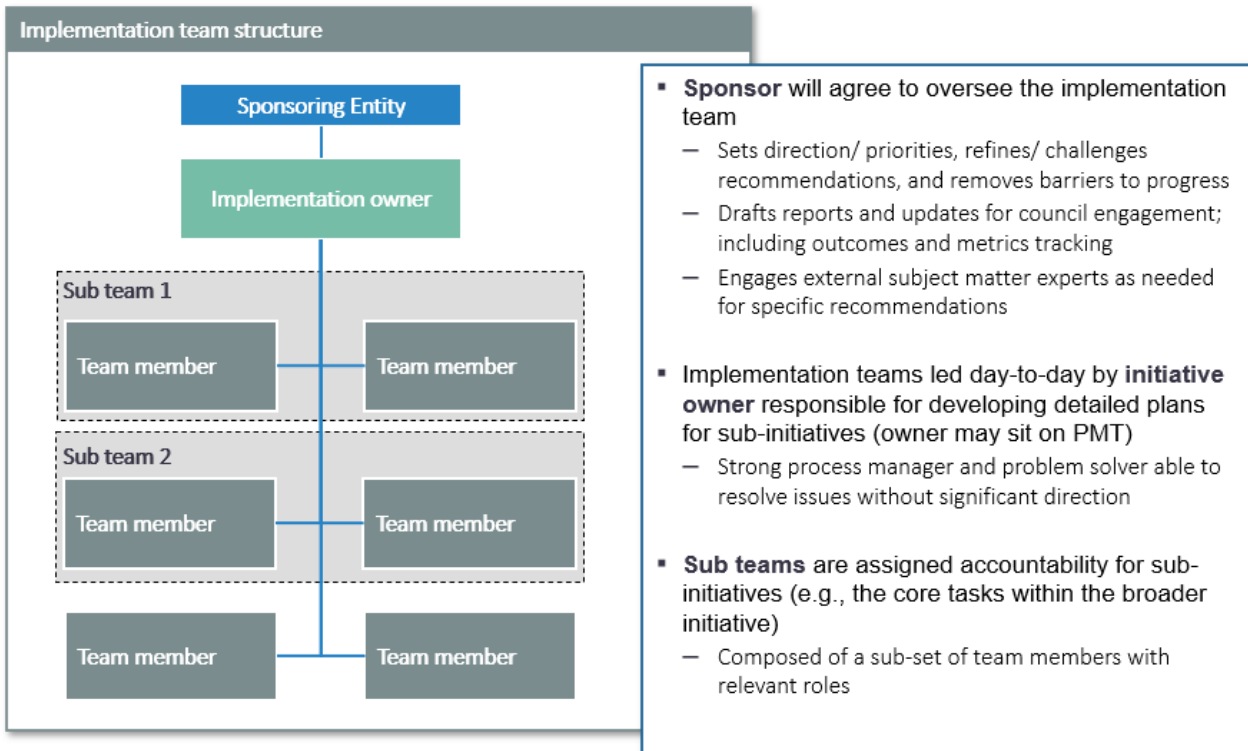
Implementation team structure

Sponsoring Entity

Implementation owner

Sub team 1

Team member

Team member

Sub team 2

Team member

Team member

Team member

Team member

▪ **Sponsor** will agree to oversee the implementation team

– Sets direction/ priorities, refines/ challenges recommendations, and removes barriers to progress

– Drafts reports and updates for council engagement; including outcomes and metrics tracking

– Engages external subject matter experts as needed for specific recommendations

▪ Implementation teams led day-to-day by **initiative owner** responsible for developing detailed plans for sub-initiatives (owner may sit on PMT)

– Strong process manager and problem solver able to resolve issues without significant direction

▪ **Sub teams** are assigned accountability for sub-initiatives (e.g., the core tasks within the broader initiative)

– Composed of a sub-set of team members with relevant roles